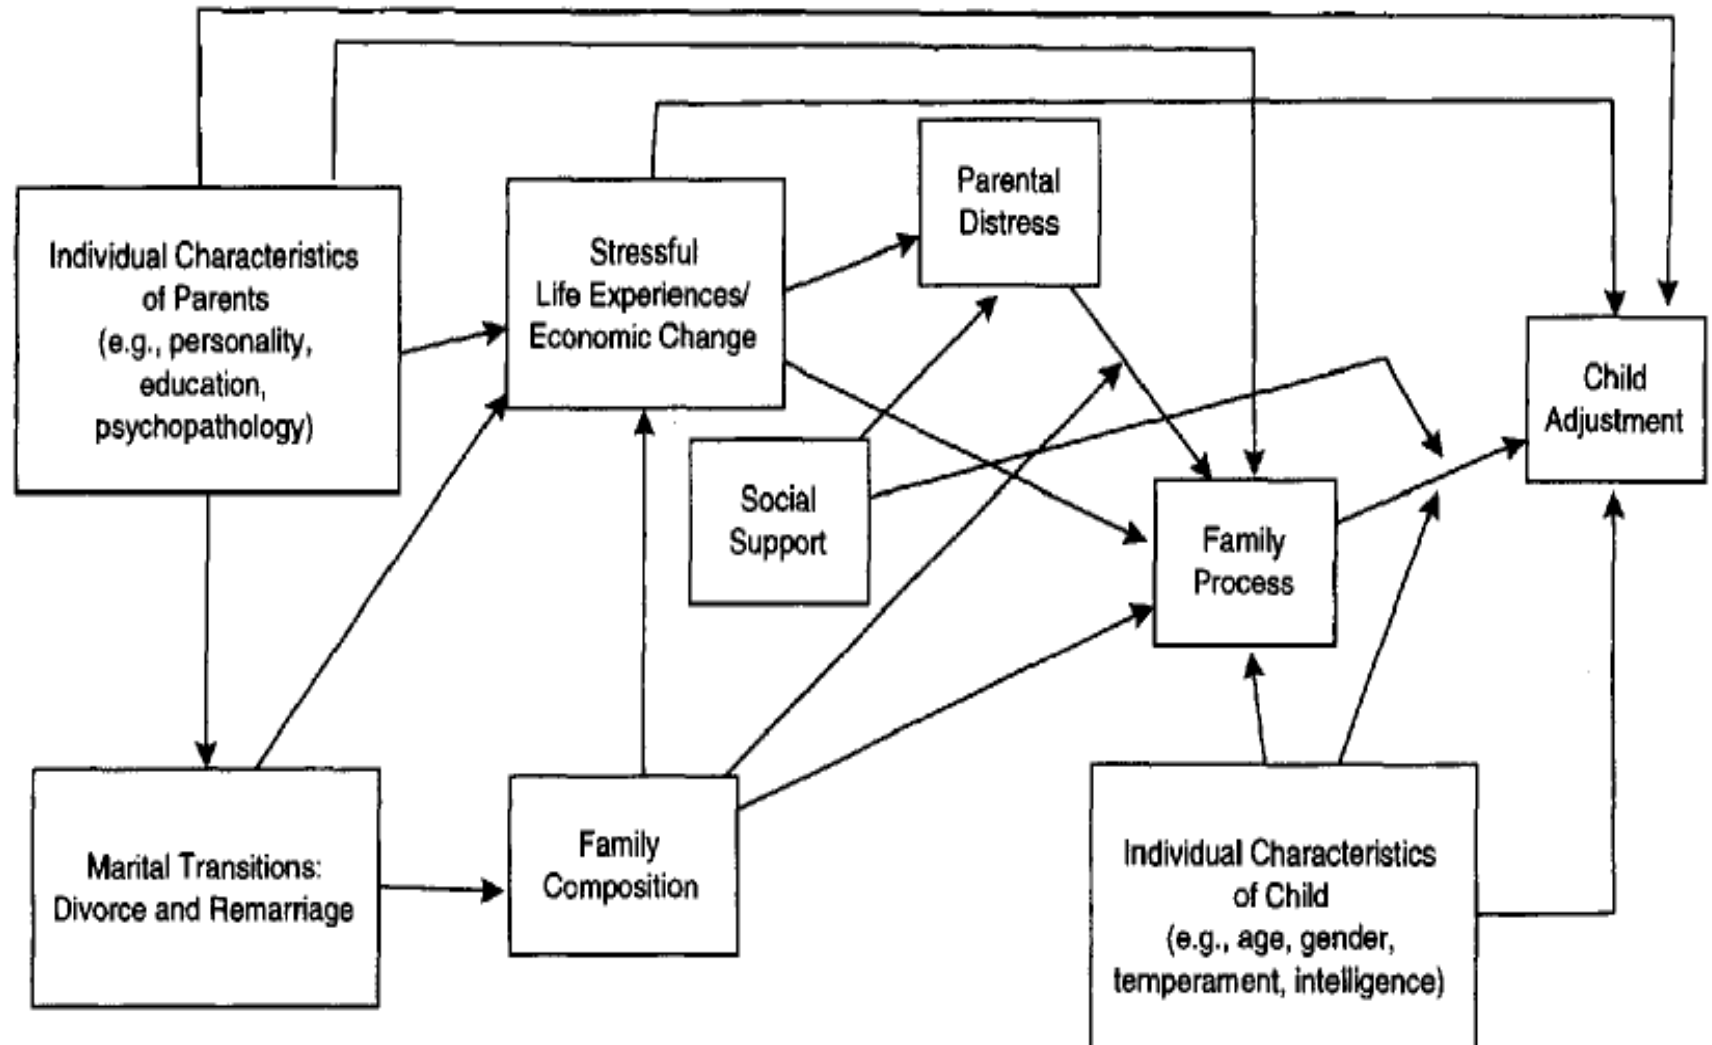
Individual Characteristics of Parents (e.g., personality, education, psychopathology)

Stressful Life Experiences/ Economic Change

Parental Distress

Child Adjustment

Social Support

Family Process

Marital Transitions: Divorce and Remarriage

Family Composition

Individual Characteristics of Child (e.g., age, gender, temperament, intelligence)